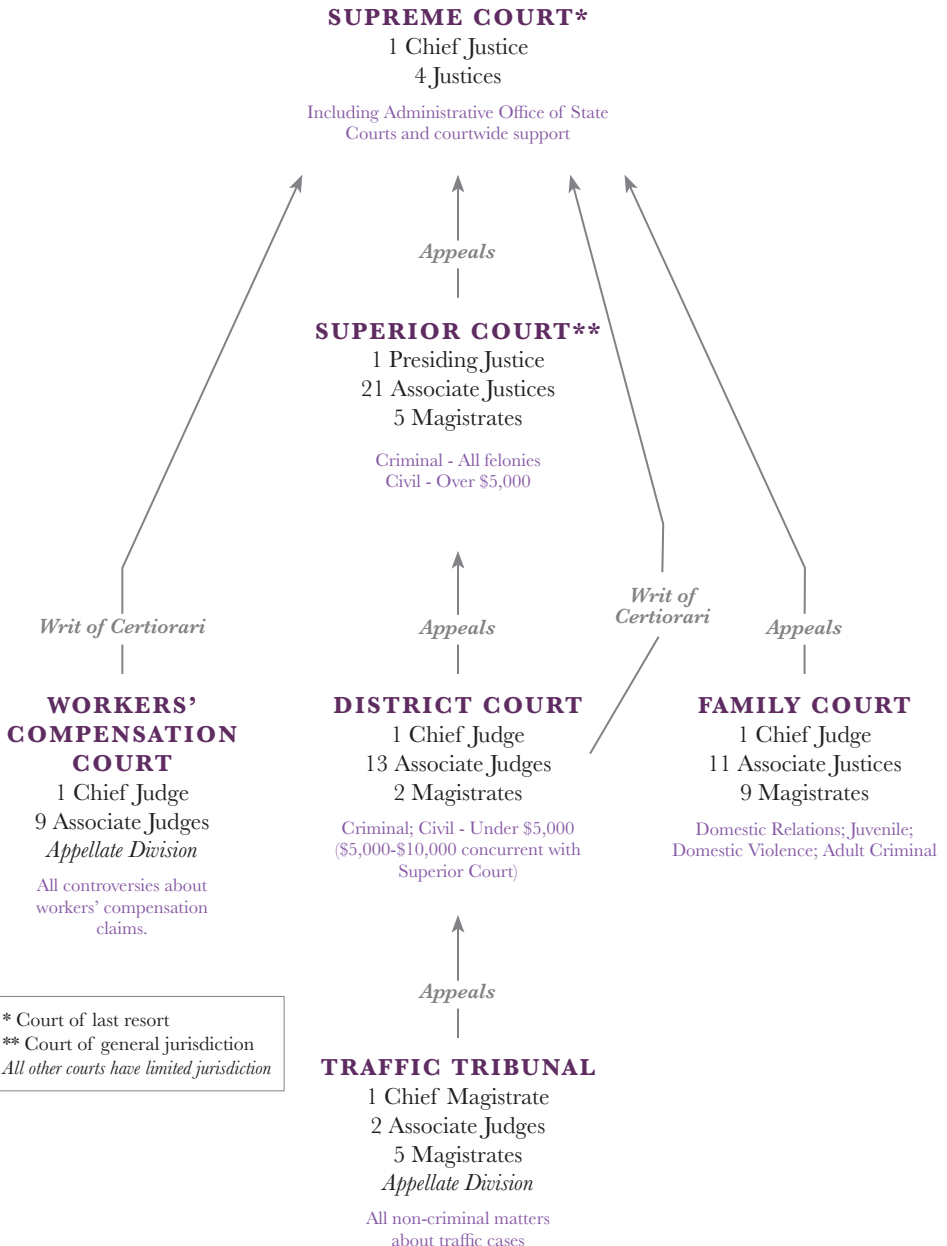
SUPREME COURT*
1 Chief Justice
4 Justices

Including Administrative Office of State Courts and courtwide support

Appeals

SUPERIOR COURT**
1 Presiding Justice
21 Associate Justices
5 Magistrates

Criminal - All felonies
Civil - Over $5,000

Writ of Certiorari

Appeals

Writ of Certiorari

Appeals

WORKERS' COMPENSATION COURT
1 Chief Judge
9 Associate Judges
*Appellate Division*

All controversies about workers' compensation claims.

DISTRICT COURT
1 Chief Judge
13 Associate Judges
2 Magistrates

Criminal; Civil - Under $5,000 ($5,000-$10,000 concurrent with Superior Court)

FAMILY COURT
1 Chief Judge
11 Associate Justices
9 Magistrates

Domestic Relations; Juvenile; Domestic Violence; Adult Criminal

Appeals

* Court of last resort
** Court of general jurisdiction
*All other courts have limited jurisdiction*

TRAFFIC TRIBUNAL
1 Chief Magistrate
2 Associate Judges
5 Magistrates
*Appellate Division*

All non-criminal matters about traffic cases